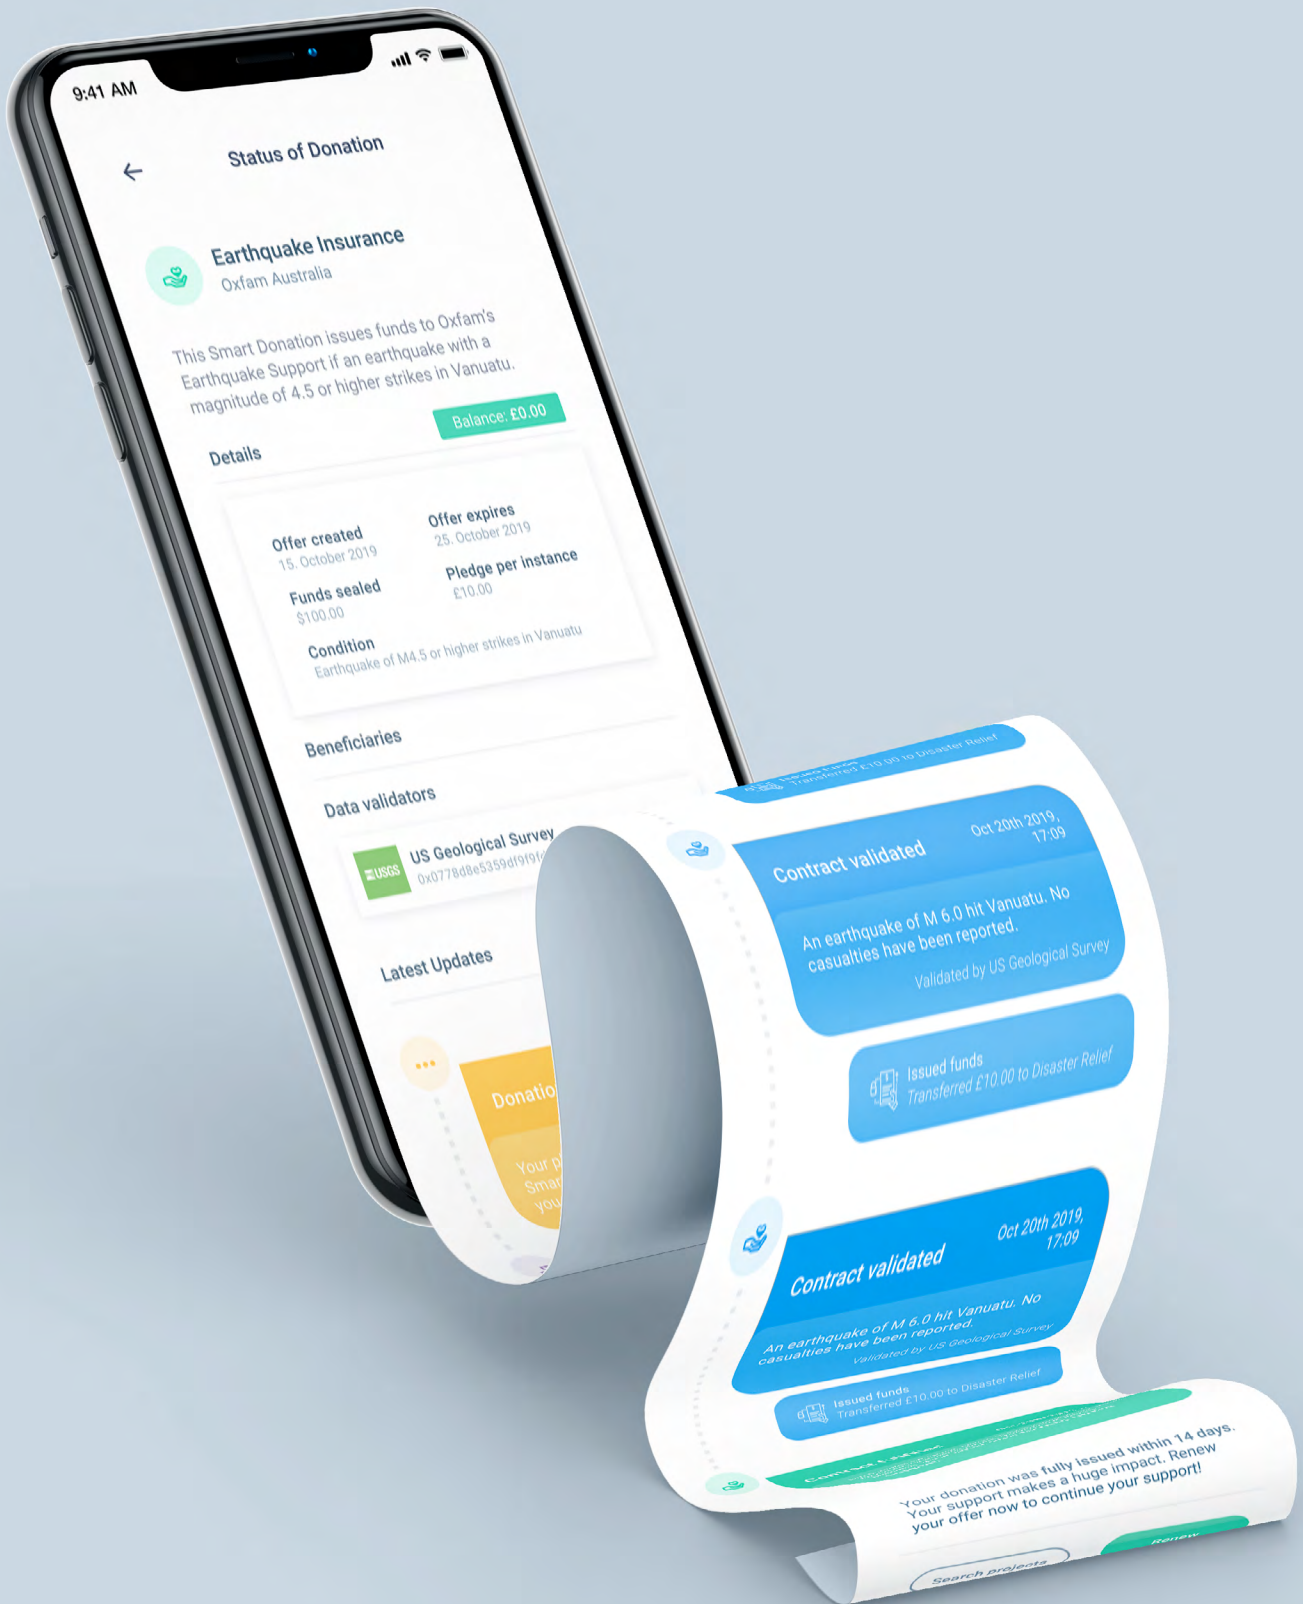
9:41 AM

Status of Donation

Earthquake Insurance
Oxfam Australia

This Smart Donation issues funds to Oxfam's Earthquake Support if an earthquake with a magnitude of 4.5 or higher strikes in Vanuatu.

Balance: £0.00

Details

Offer created
15. October 2019

Offer expires
25. October 2019

Funds sealed
$100.00

Pledge per instance
£10.00

Condition
Earthquake of M4.5 or higher strikes in Vanuatu

Beneficiaries

Data validators

USGS US Geological Survey
0x0778d8e5359df9f9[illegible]

Latest Updates

Donatio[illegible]
Your p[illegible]
Smar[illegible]
you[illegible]

Issued funds
Transferred £10.00 to Disaster Relief

Contract validated
Oct 20th 2019, 17:09
An earthquake of M 6.0 hit Vanuatu. No casualties have been reported.
Validated by US Geological Survey

Issued funds
Transferred £10.00 to Disaster Relief

Contract validated
Oct 20th 2019, 17:09
An earthquake of M 6.0 hit Vanuatu. No casualties have been reported.
Validated by US Geological Survey

Issued funds
Transferred £10.00 to Disaster Relief

Contract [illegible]

Your donation was fully issued within 14 days. Your support makes a huge impact. Renew your offer now to continue your support!

Search projects
Renew